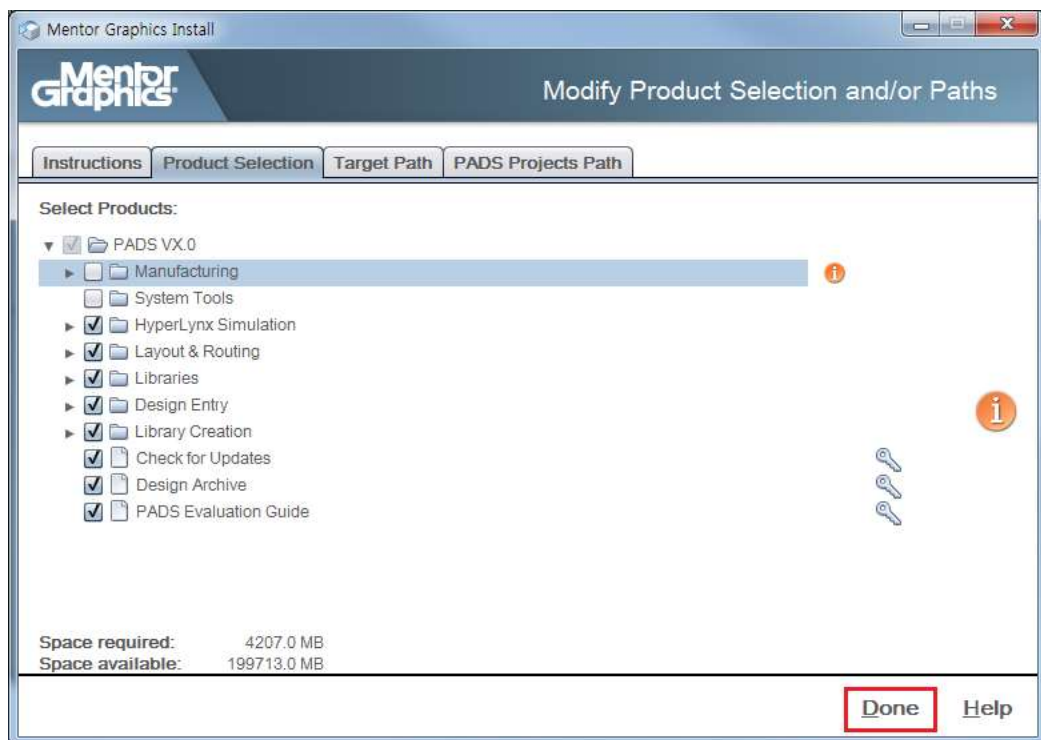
Mentor Graphics Install

Mentor Graphics

Modify Product Selection and/or Paths

Instructions | Product Selection | Target Path | PADS Projects Path

Select Products:

PADS VX.0
Manufacturing
System Tools
HyperLynx Simulation
Layout & Routing
Libraries
Design Entry
Library Creation
Check for Updates
Design Archive
PADS Evaluation Guide

Space required: 4207.0 MB
Space available: 199713.0 MB

Done Help